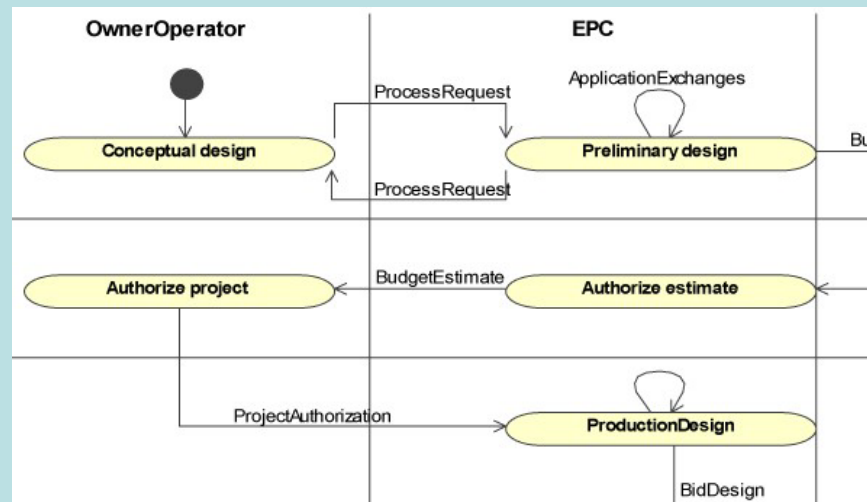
OwnerOperator

EPC

ApplicationExchanges

ProcessRequest

Conceptual design

Preliminary design

Bu

ProcessRequest

BudgetEstimate

Authorize project

Authorize estimate

ProjectAuthorization

ProductionDesign

BidDesign